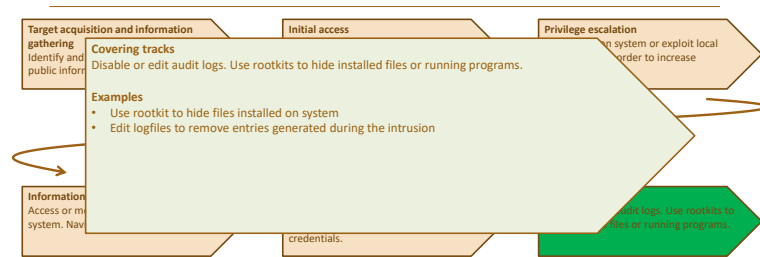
Target acquisition and information gathering
Identify and
public inform

Initial access

Privilege escalation
n system or exploit local
order to increase

Covering tracks
Disable or edit audit logs. Use rootkits to hide installed files or running programs.

Examples
• Use rootkit to hide files installed on system
• Edit logfiles to remove entries generated during the intrusion

Information
Access or m
system. Nav

credentials.

udit logs. Use rootkits to
files or running programs.